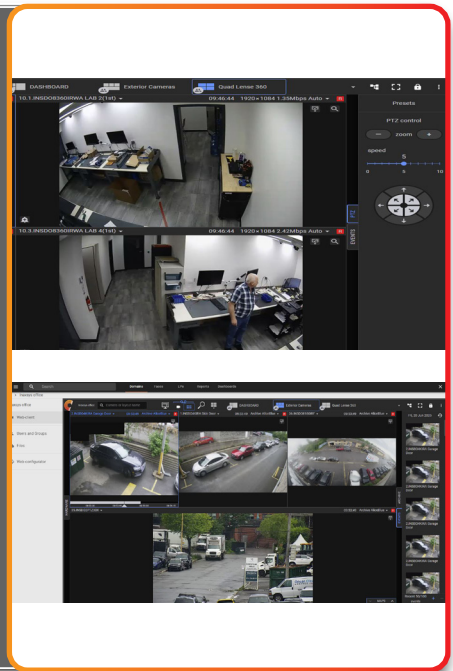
DASHBOARD

Exterior Cameras

Quad Lense 360

10.1.INSD08360IRWA LAB 2(1st)

09:46:44 1920×1084 1.35Mbps Auto

Presets

PTZ control

zoom

speed

5

0

5

10

10.3.INSD08360IRWA LAB 4(1st)

09:46:44 1920×1084 2.42Mbps Auto

Search

Exterior Cameras

Quad Lense 360

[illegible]